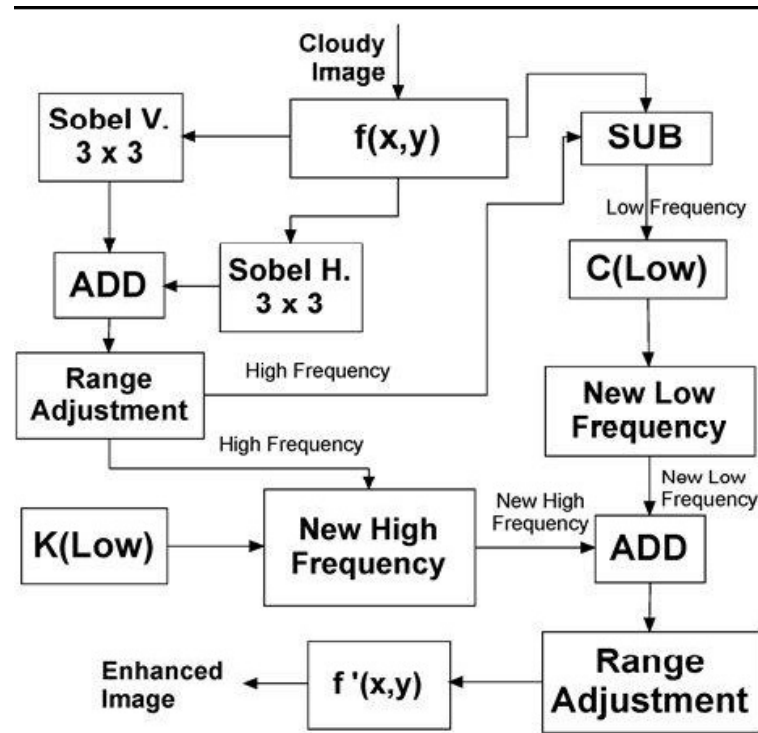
Cloudy Image

Sobel V. 3 x 3

f(x,y)

SUB

Low Frequency

ADD

Sobel H. 3 x 3

C(Low)

Range Adjustment

High Frequency

New Low Frequency

High Frequency

New Low Frequency

K(Low)

New High Frequency

New High Frequency

ADD

Enhanced Image

f '(x,y)

Range Adjustment